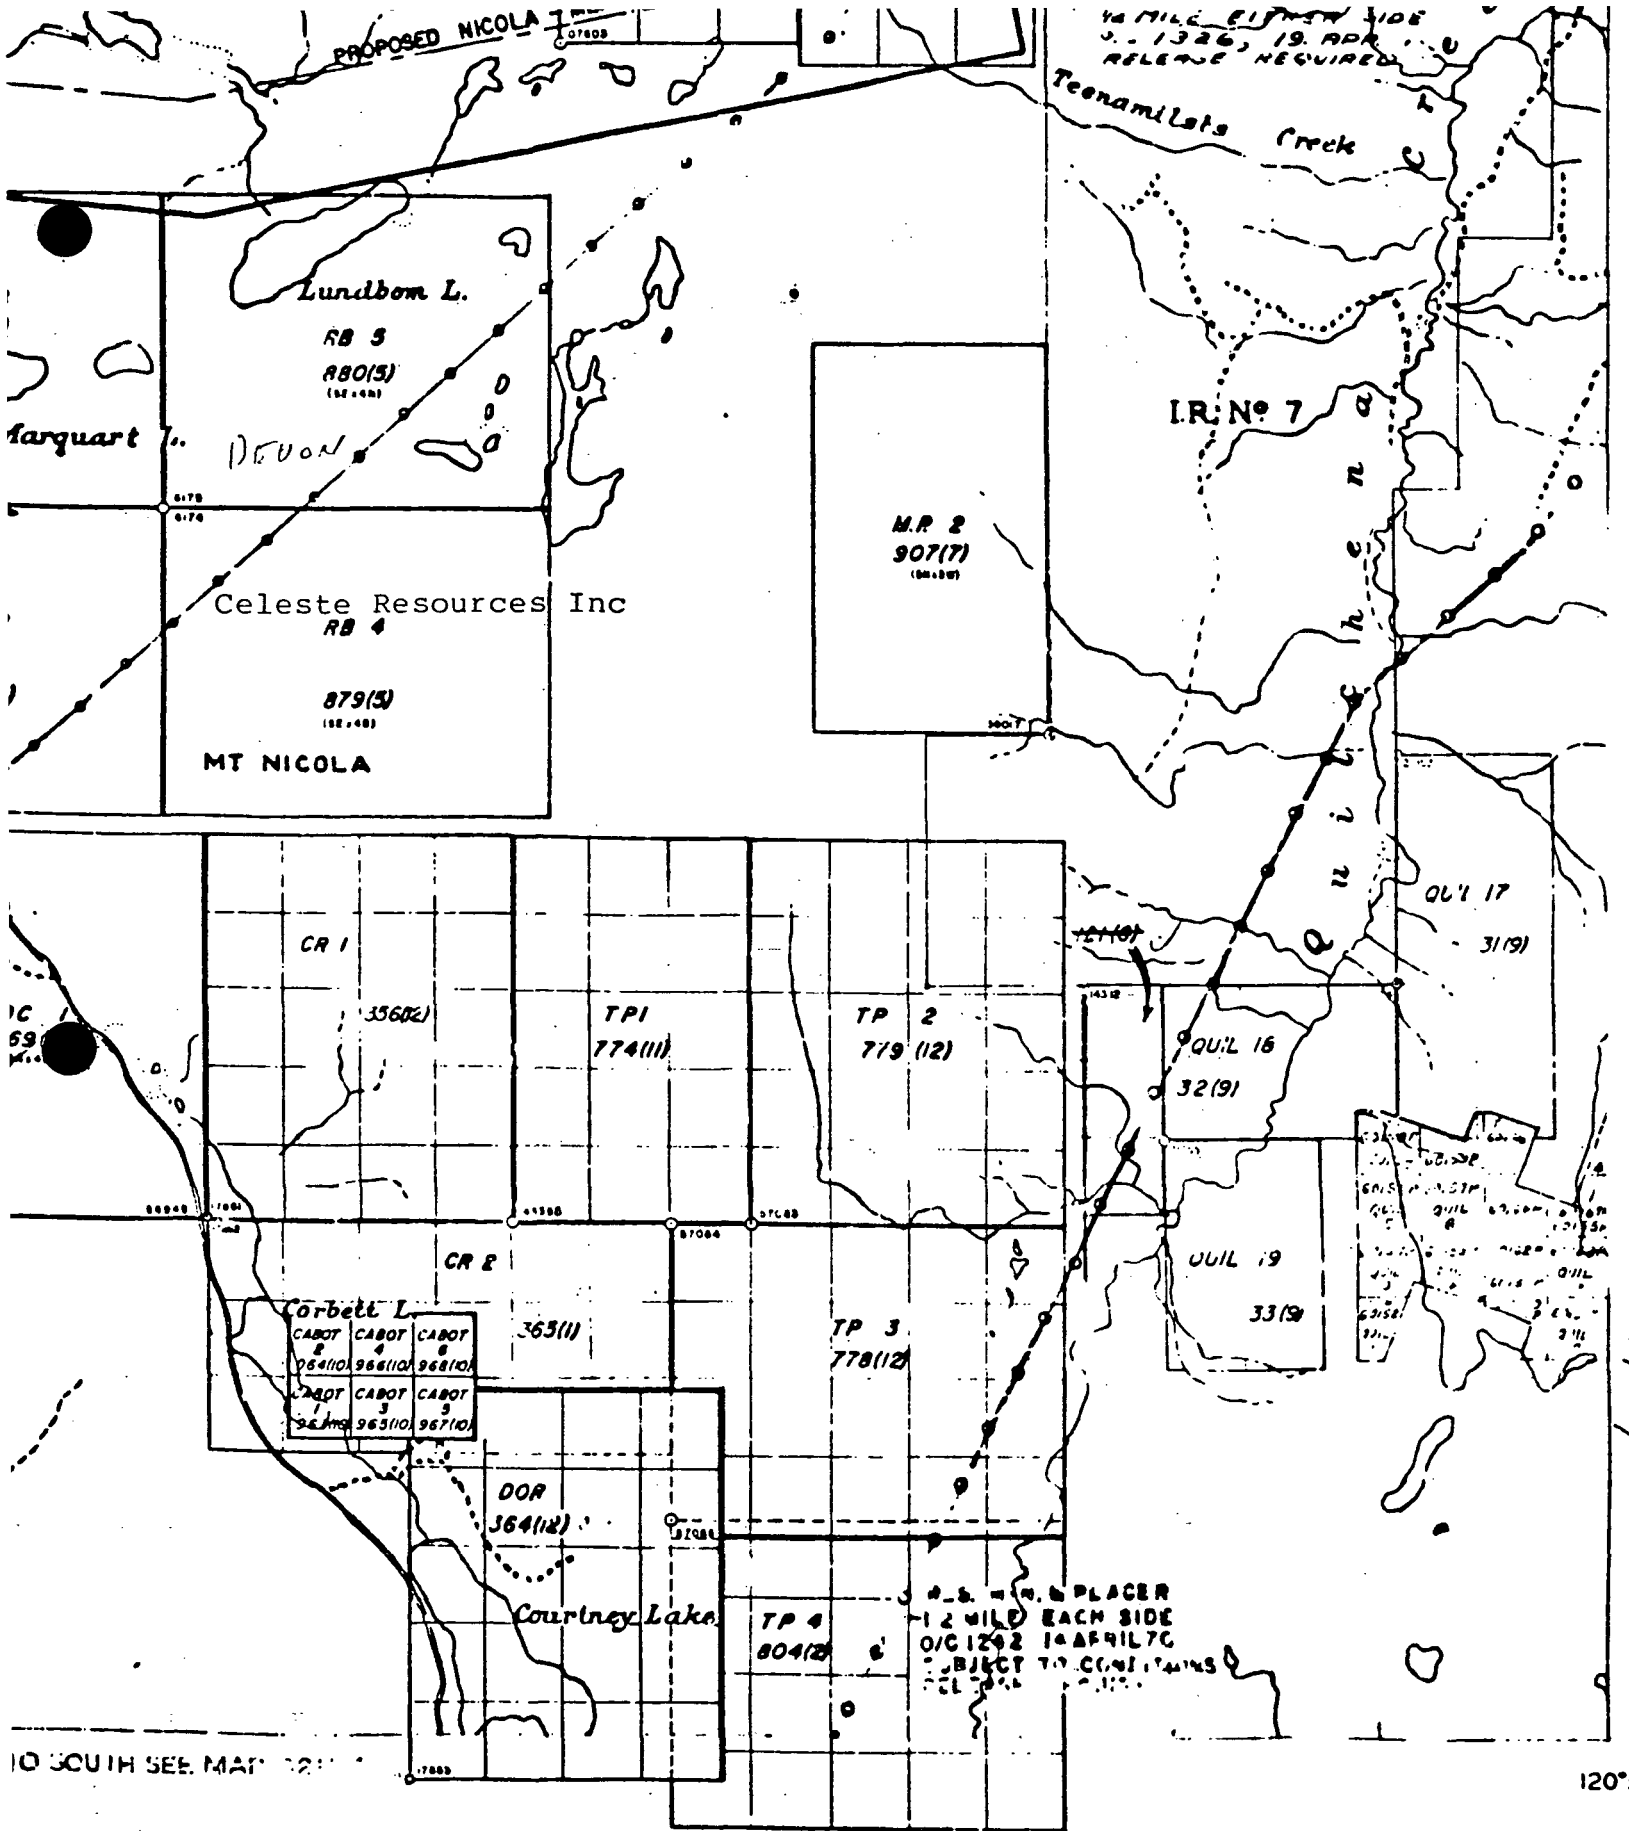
PROPOSED NICOLA

½ MILE EITHER SIDE
O.C. 1326, 19 APR
RELEASE REQUIRED

Teenamilets Creek

Lundbom L.
RB 5
880(5)

Marquart L.
DEVON

I.R. Nº 7

Quilchena Cr

M.R. 2
907(7)

Celeste Resources Inc
RB 4
879(5)

MT NICOLA

QUIL 17
31(9)

CR 1
356(2)

TP1
774(11)

TP 2
779 (12)

QUIL 16
32(9)

CR 2
363(1)

TP 3
778(12)

QUIL 19
33(9)

Corbett L.

CABOT 2 964(10)
CABOT 4 966(10)
CABOT 6 968(10)
CABOT 1 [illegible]
CABOT 3 965(10)
CABOT 5 967(10)

DOR
364(12)

Courtney Lake

TP 4
804(2)

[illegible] PLACER
½ MILE EACH SIDE
O/C 1242 14 APRIL 70
SUBJECT TO CONDITIONS
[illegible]

TO SOUTH SEE MAP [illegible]

120°